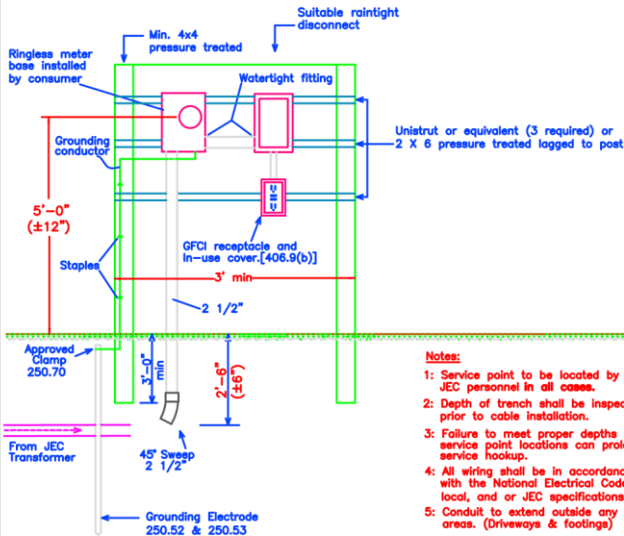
Min. 4x4 pressure treated

Suitable raintight disconnect

Ringless meter base installed by consumer

Watertight fitting

Grounding conductor

Unistrut or equivalent (3 required) or 2 X 6 pressure treated lagged to post

5'-0" (±12")

GFCI receptacle and in-use cover.[406.9(b)]

Staples

3' min

2 1/2"

Approved Clamp 250.70

3'-0" min

2'-6" (±6")

From JEC Transformer

45° Sweep 2 1/2"

Grounding Electrode 250.52 & 250.53

Notes:

1: Service point to be located by JEC personnel in all cases.

2: Depth of trench shall be inspec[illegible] prior to cable installation.

3: Failure to meet proper depths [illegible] service point locations can prolo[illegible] service hookup.

4: All wiring shall be in accordan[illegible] with the National Electrical Cod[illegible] local, and or JEC specifications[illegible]

5: Conduit to extend outside any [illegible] areas. (Driveways & footings)